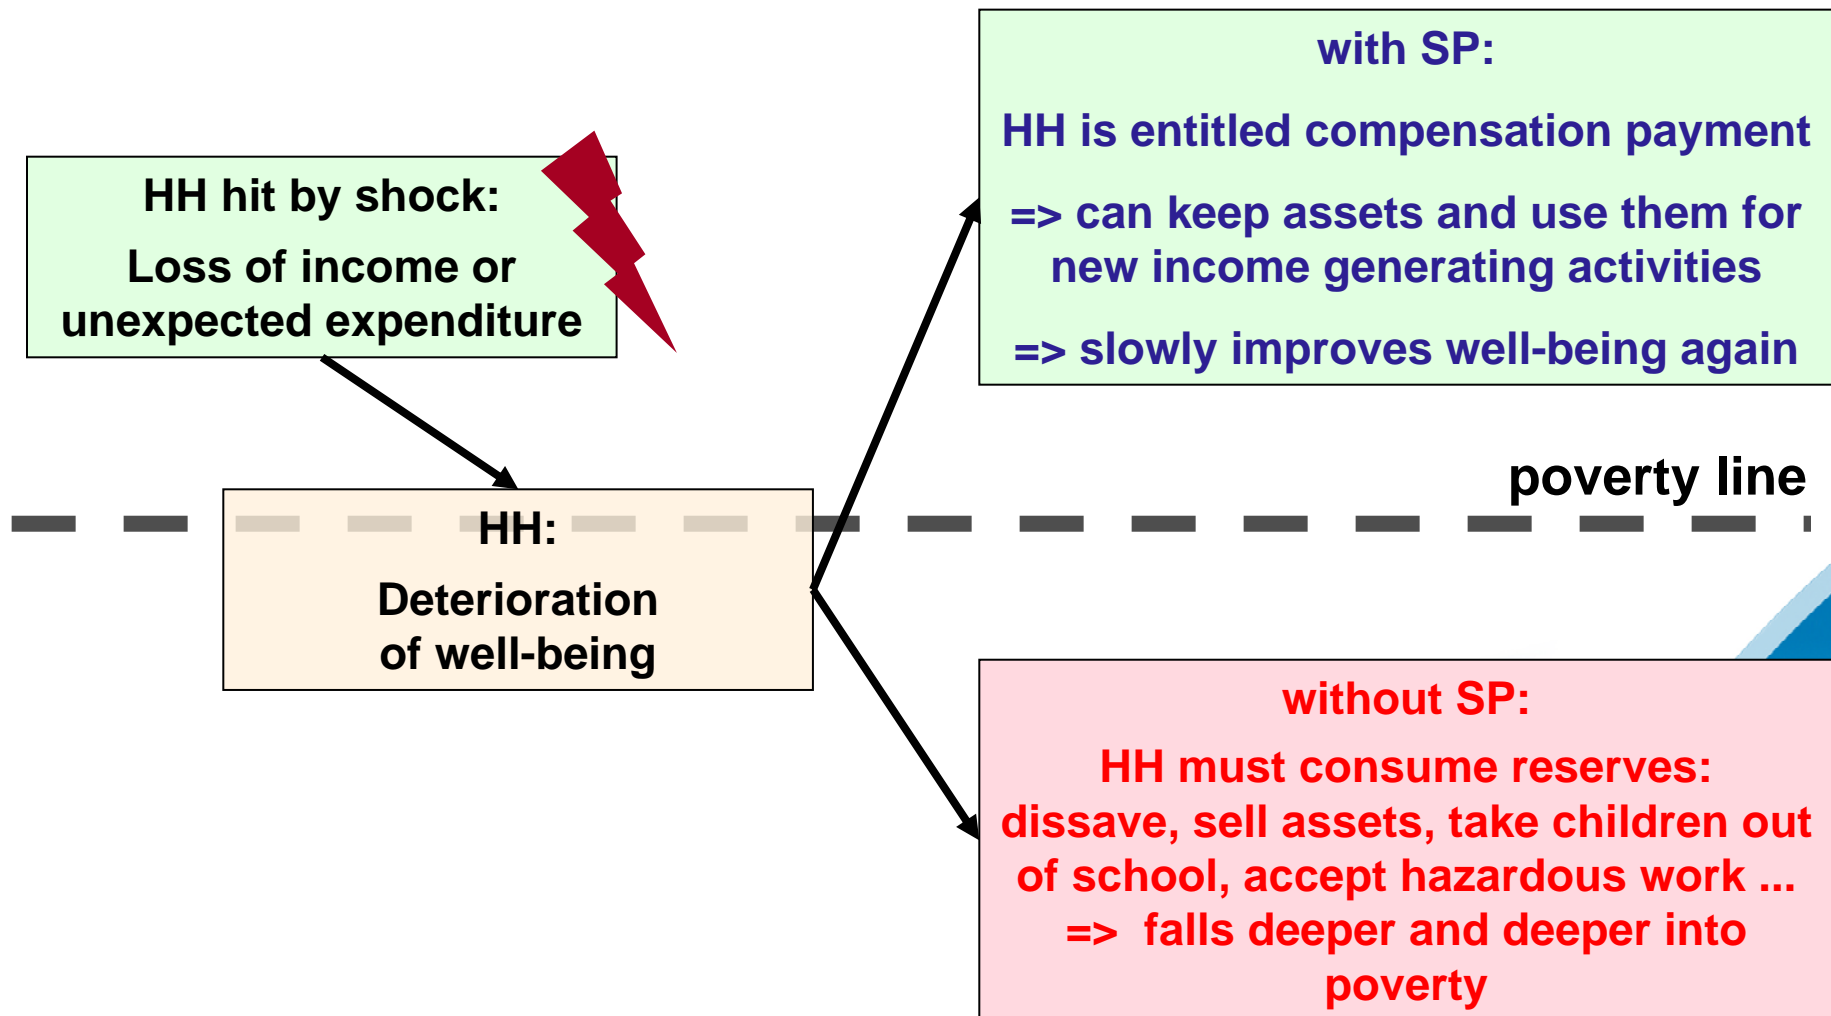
HH hit by shock:

Loss of income or unexpected expenditure

HH:

Deterioration of well-being

poverty line

with SP:

HH is entitled compensation payment

=> can keep assets and use them for new income generating activities

=> slowly improves well-being again

without SP:

HH must consume reserves: dissave, sell assets, take children out of school, accept hazardous work ...

=> falls deeper and deeper into poverty